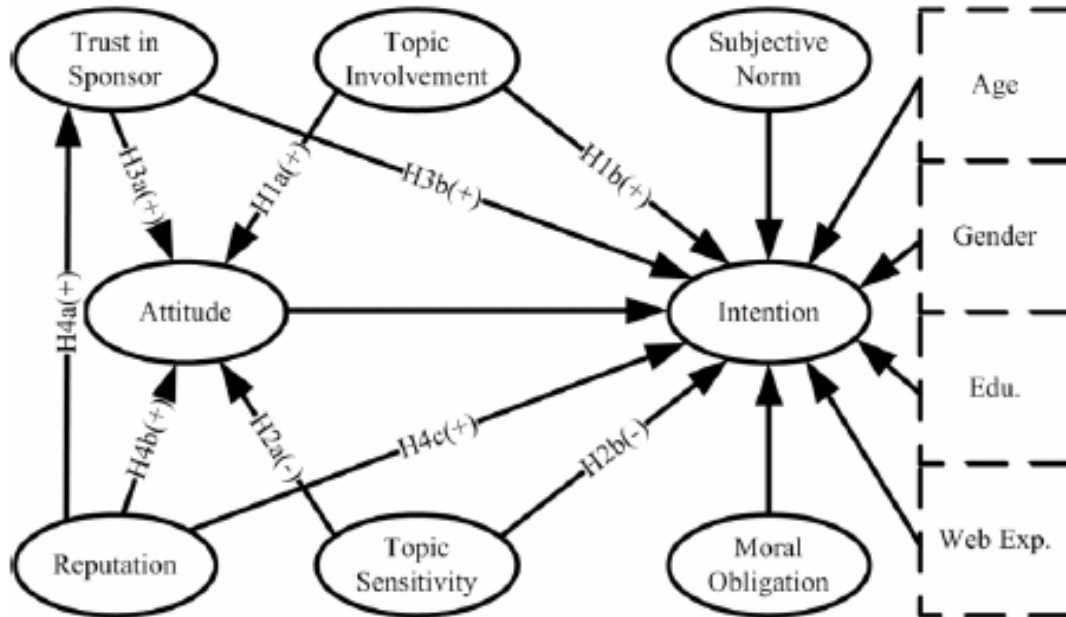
Trust in Sponsor

Topic Involvement

Subjective Norm

Age

H3a(+)

H1a(+)

H3b(+)

H1b(+)

Gender

H4a(+)

Attitude

Intention

Edu.

H4b(+)

H2a(-)

H4c(+)

H2b(-)

Reputation

Topic Sensitivity

Moral Obligation

Web Exp.